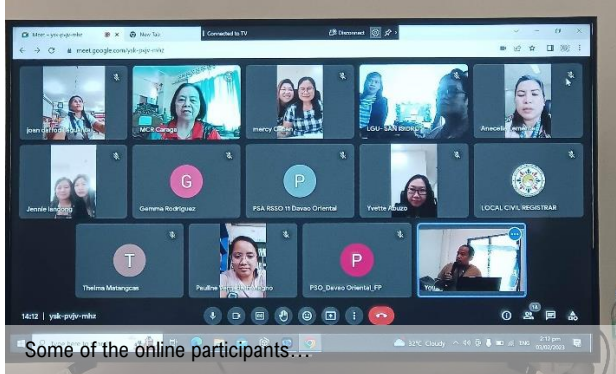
Meet - ysk-pvjv-mhz
New Tab
Connected to TV
Disconnect
meet.google.com/ysk-pvjv-mhz

joan daffodagullon
NCR Caraga
mercy Gillian
LGU - SAN ISIDRO
Anecelle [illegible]
Jennie langoog
G
Gemma Rodriguez
P
PSA RSSO 11 Davao Oriental
Yvette Abuzo
LOCAL CIVIL REGISTRAR
T
Thelma Matangcas
Pauline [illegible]
P
PSO_Davao Oriental_FP
You
14:12 | ysk-pvjv-mhz
19
32°C Cloudy
ENG
2:13 pm
Some of the online participants…